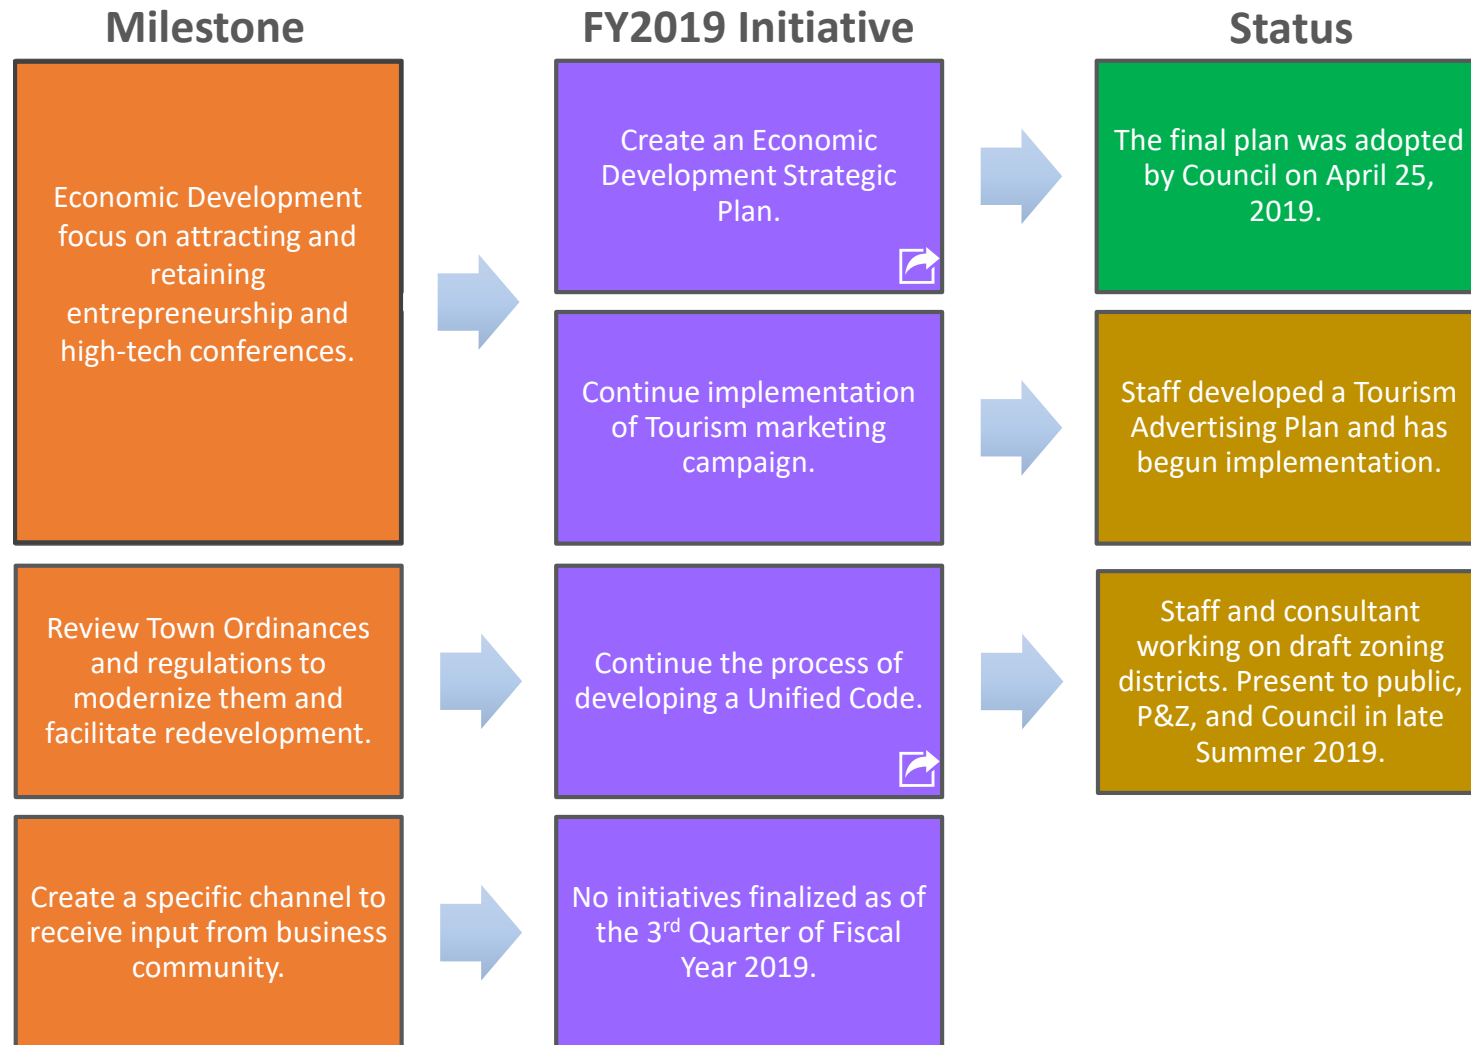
Milestone

FY2019 Initiative

Status

Economic Development focus on attracting and retaining entrepreneurship and high-tech conferences.

Create an Economic Development Strategic Plan.

The final plan was adopted by Council on April 25, 2019.

Continue implementation of Tourism marketing campaign.

Staff developed a Tourism Advertising Plan and has begun implementation.

Review Town Ordinances and regulations to modernize them and facilitate redevelopment.

Continue the process of developing a Unified Code.

Staff and consultant working on draft zoning districts. Present to public, P&Z, and Council in late Summer 2019.

Create a specific channel to receive input from business community.

No initiatives finalized as of the 3$^{rd}$ Quarter of Fiscal Year 2019.